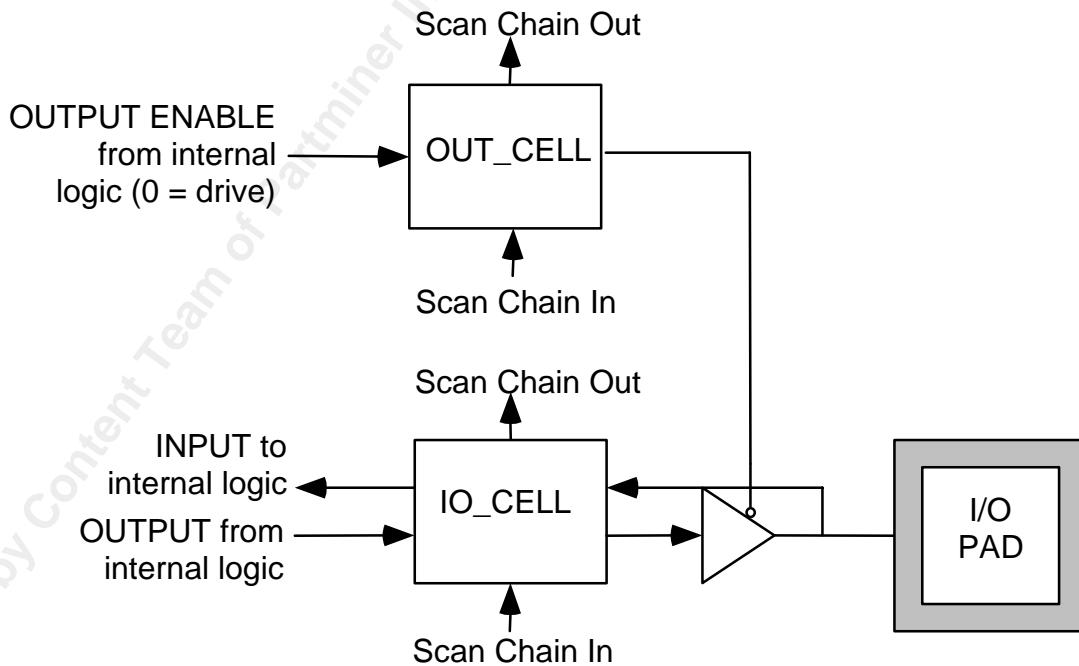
Scan Chain Out

OUTPUT ENABLE from internal logic (0 = drive)

OUT_CELL

Scan Chain In

Scan Chain Out

INPUT to internal logic

OUTPUT from internal logic

IO_CELL

I/O PAD

Scan Chain In

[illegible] Content Team of Partminer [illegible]